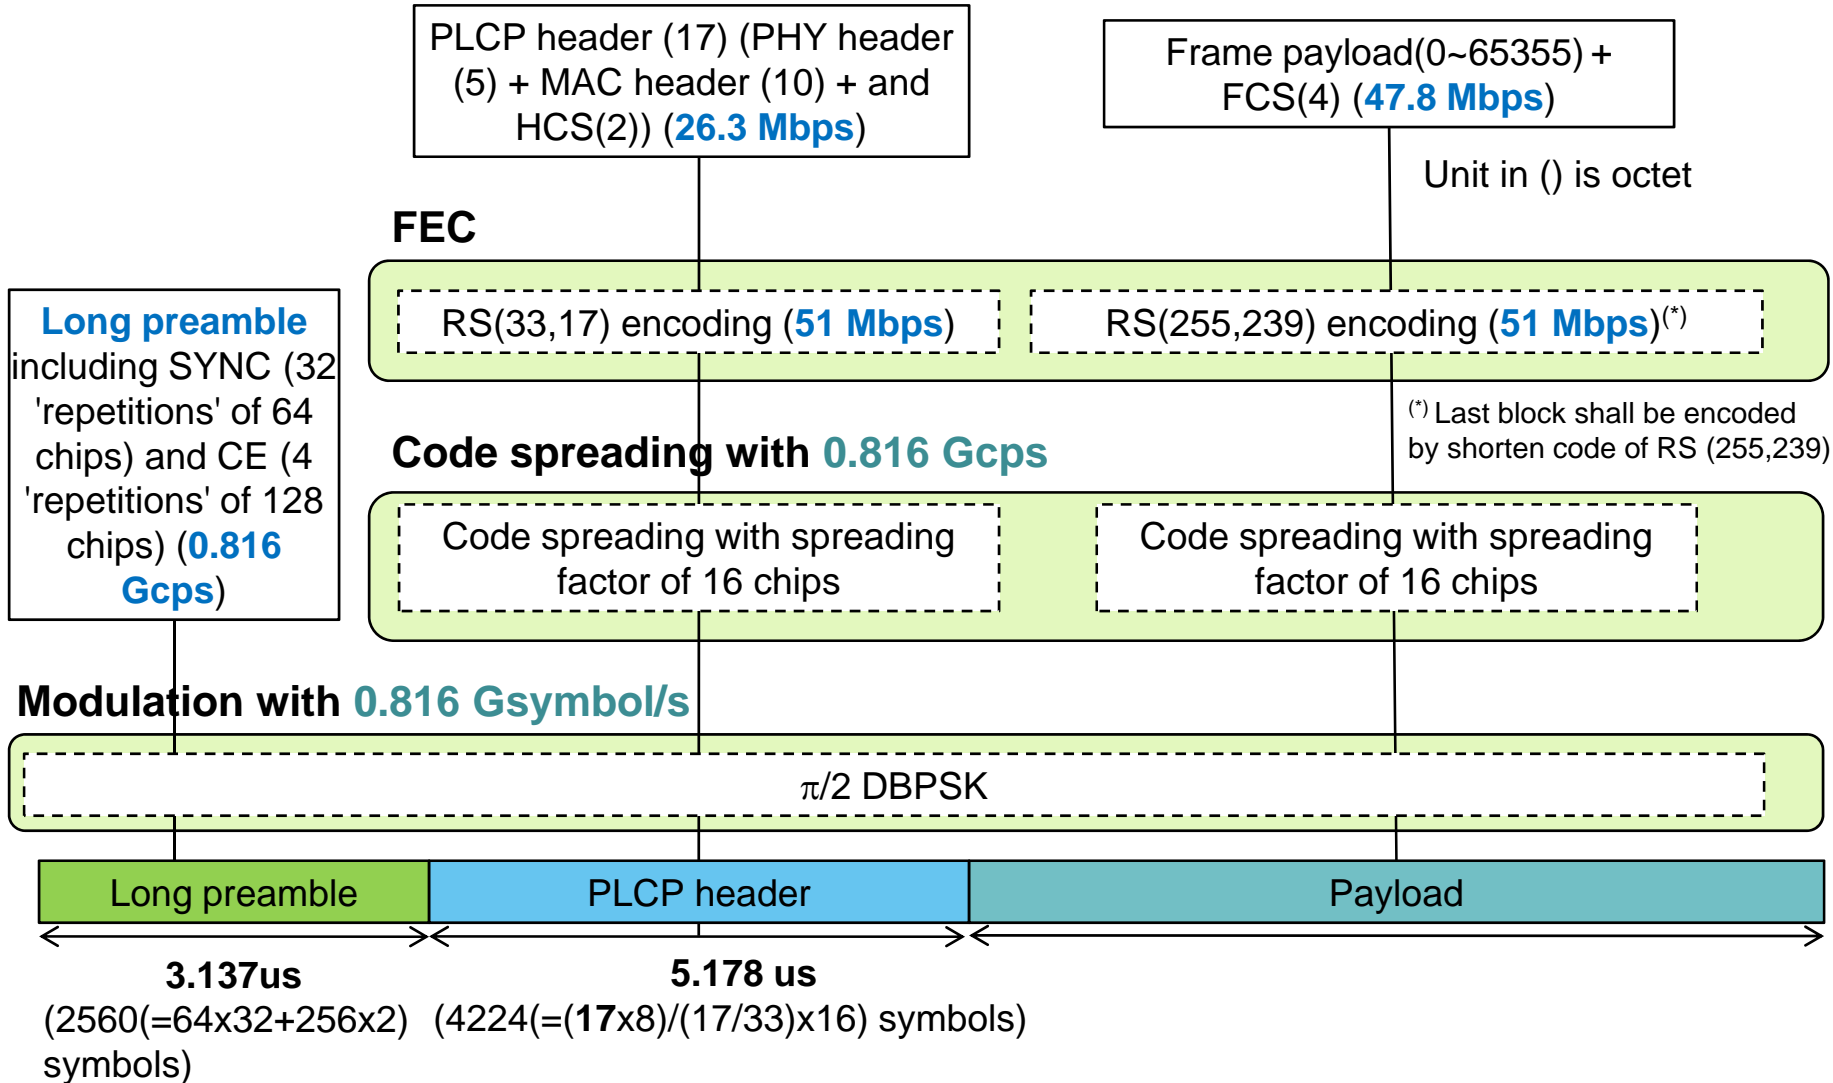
PLCP header (17) (PHY header (5) + MAC header (10) + and HCS(2)) (26.3 Mbps)

Frame payload(0~65355) + FCS(4) (47.8 Mbps)

Unit in () is octet

FEC

RS(33,17) encoding (51 Mbps)

RS(255,239) encoding (51 Mbps)$^{(*)}$

$^{(*)}$ Last block shall be encoded by shorten code of RS (255,239)

Long preamble including SYNC (32 'repetitions' of 64 chips) and CE (4 'repetitions' of 128 chips) (0.816 Gcps)

Code spreading with 0.816 Gcps

Code spreading with spreading factor of 16 chips

Code spreading with spreading factor of 16 chips

Modulation with 0.816 Gsymbol/s

$\pi/2$ DBPSK

Long preamble

PLCP header

Payload

3.137us (2560(=64x32+256x2) symbols)

5.178 us (4224(=(17x8)/(17/33)x16) symbols)